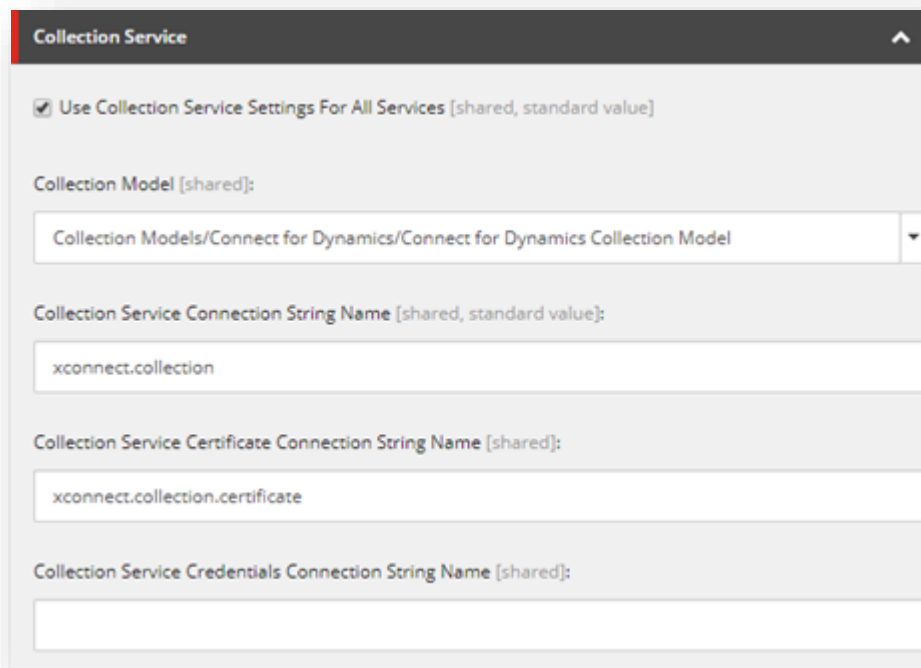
Collection Service

Use Collection Service Settings For All Services [shared, standard value]

Collection Model [shared]:

Collection Models/Connect for Dynamics/Connect for Dynamics Collection Model

Collection Service Connection String Name [shared, standard value]:

xconnect.collection

Collection Service Certificate Connection String Name [shared]:

xconnect.collection.certificate

Collection Service Credentials Connection String Name [shared]: